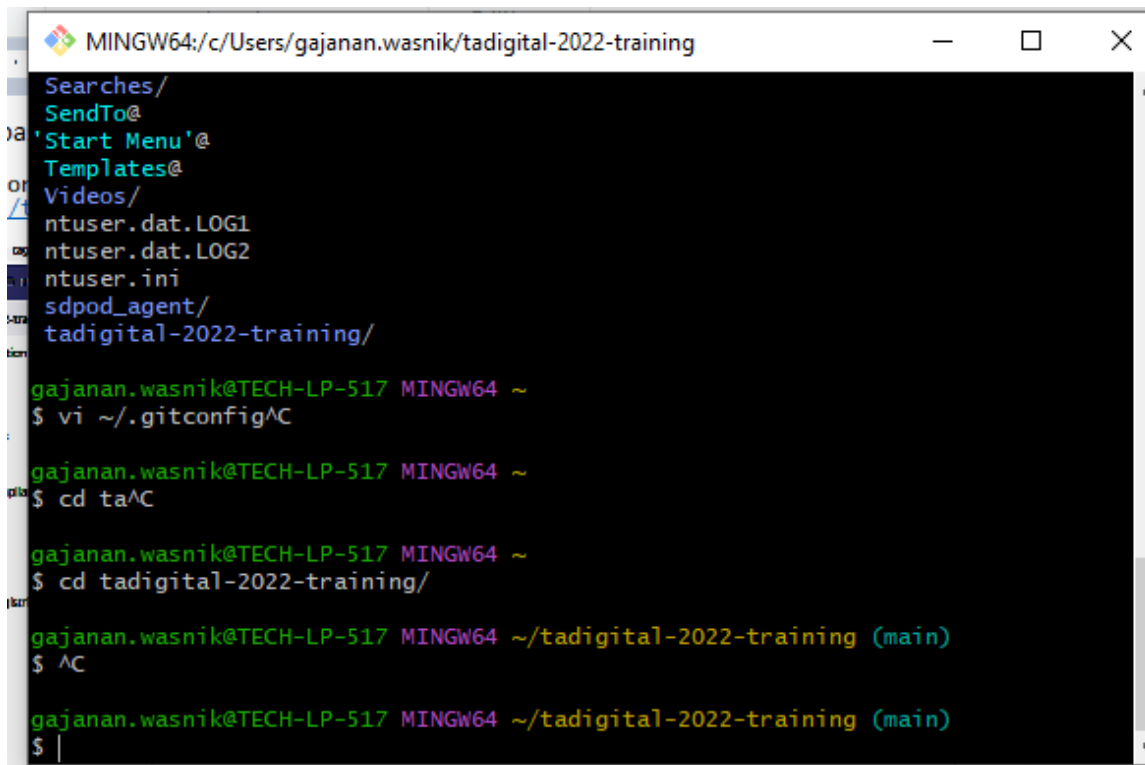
MINGW64:/c/Users/gajanan.wasnik/tadigital-2022-training

Searches/
SendTo@
'Start Menu'@
Templates@
Videos/
ntuser.dat.LOG1
ntuser.dat.LOG2
ntuser.ini
sdpod_agent/
tadigital-2022-training/

gajanan.wasnik@TECH-LP-517 MINGW64 ~
$ vi ~/.gitconfig^C

gajanan.wasnik@TECH-LP-517 MINGW64 ~
$ cd ta^C

gajanan.wasnik@TECH-LP-517 MINGW64 ~
$ cd tadigital-2022-training/

gajanan.wasnik@TECH-LP-517 MINGW64 ~/tadigital-2022-training (main)
$ ^C

gajanan.wasnik@TECH-LP-517 MINGW64 ~/tadigital-2022-training (main)
$